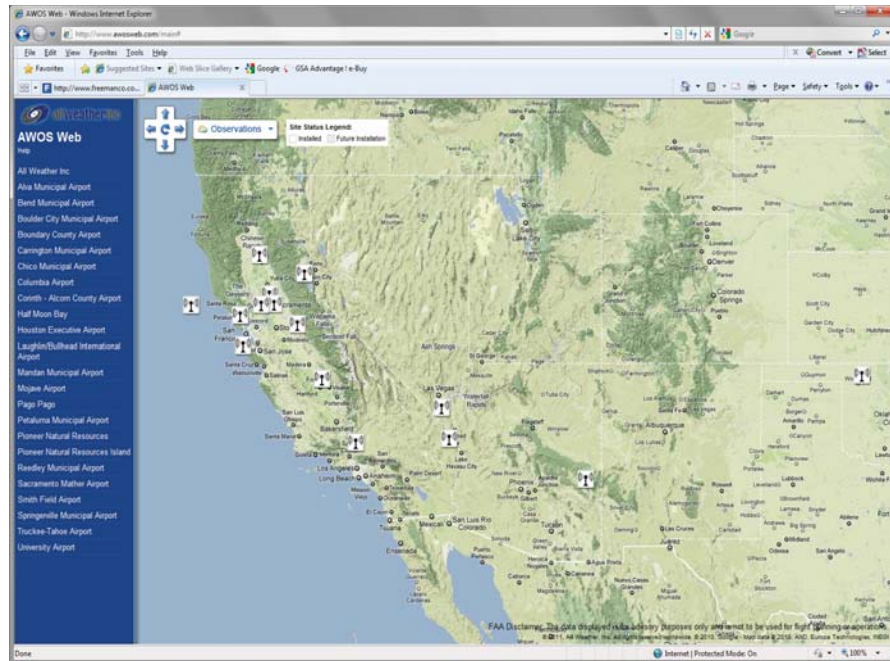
AWOS Web - Windows Internet Explorer

http://www.awosweb.com/main#

Google

File Edit View Favorites Tools Help

Convert Select

Favorites Suggested Sites Web Slice Gallery Google GSA Advantage! e-Buy

http://www.freemanco.co... AWOS Web

Page Safety Tools

allweather

AWOS Web

help

All Weather Inc
Alva Municipal Airport
Bend Municipal Airport
Boulder City Municipal Airport
Boundary County Airport
Carrington Municipal Airport
Chico Municipal Airport
Columbia Airport
Corinth - Alcorn County Airport
Half Moon Bay
Houston Executive Airport
Laughlin/Bullhead International Airport
Mandan Municipal Airport
Mojave Airport
Pago Pago
Petaluma Municipal Airport
Pioneer Natural Resources
Pioneer Natural Resources Island
Reedley Municipal Airport
Sacramento Mather Airport
Smith Field Airport
Springerville Municipal Airport
Truckee-Tahoe Airport
University Airport

Observations

Site Status Legend:
Installed Future Installation

Salt Lake City
Cheyenne
Fort Collins
Boulder
Denver
Colorado Springs
Pueblo
Reno
Sacramento
San Francisco
San Jose
Fresno
Las Vegas
Los Angeles
Long Beach
San Diego
Tijuana
Mexicali
Phoenix
Tucson
Albuquerque
Santa Fe
Amarillo
Lubbock
El Paso
Odessa
San Angelo
Ensenada

FAA Disclaimer: The data displayed is for advisory purposes only and is not to be used for flight planning or operations.
©2011 All Weather Inc. All rights reserved. Map data ©2010 Google, INEGI

Done

Internet | Protected Mode: On

100%